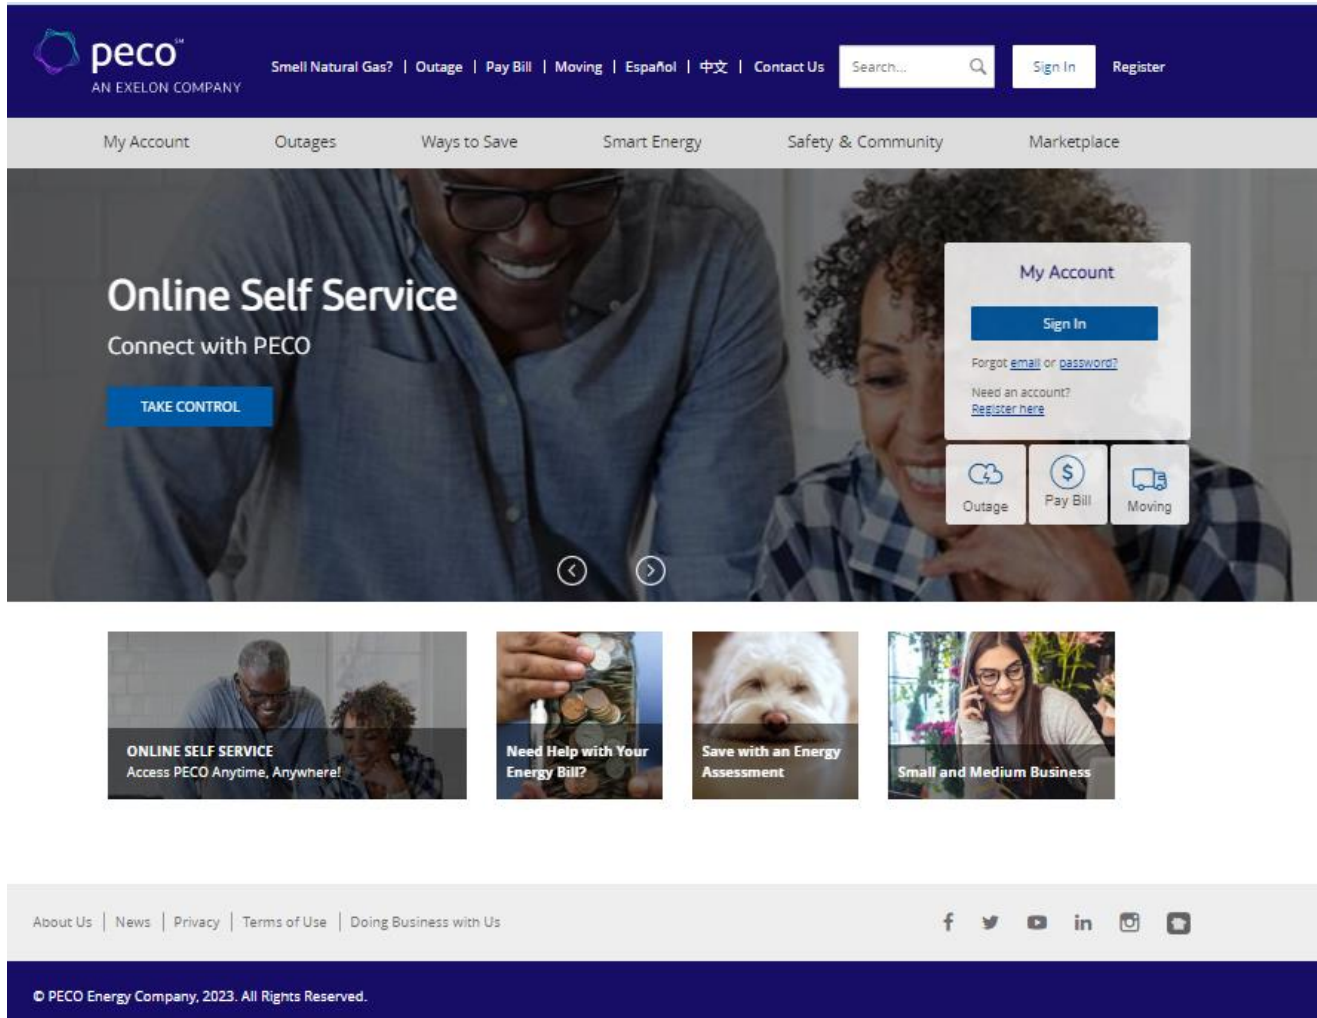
peco℠
AN EXELON COMPANY

Smell Natural Gas? | Outage | Pay Bill | Moving | Español | 中文 | Contact Us

Search...

Sign In

Register

My Account Outages Ways to Save Smart Energy Safety & Community Marketplace

Online Self Service

Connect with PECO

TAKE CONTROL

My Account

Sign In

Forgot email or password?

Need an account?
Register here

Outage

Pay Bill

Moving

ONLINE SELF SERVICE
Access PECO Anytime, Anywhere!

Need Help with Your Energy Bill?

Save with an Energy Assessment

Small and Medium Business

About Us | News | Privacy | Terms of Use | Doing Business with Us

© PECO Energy Company, 2023. All Rights Reserved.